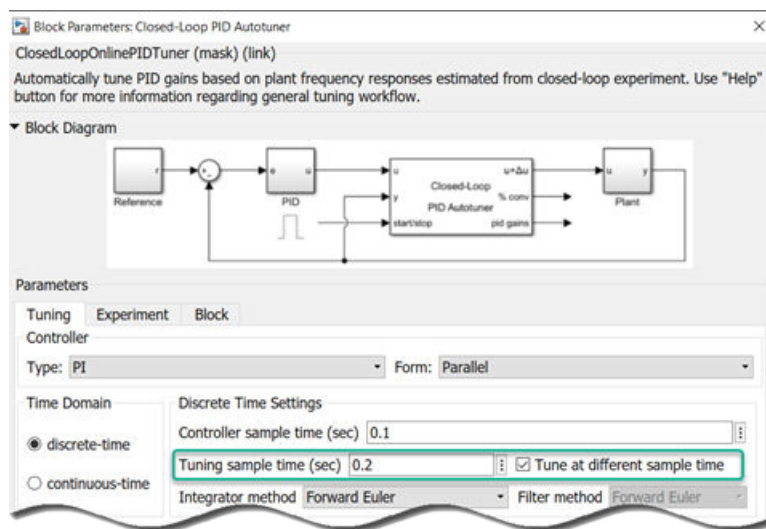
Block Parameters: Closed-Loop PID Autotuner

ClosedLoopOnlinePIDTuner (mask) (link)

Automatically tune PID gains based on plant frequency responses estimated from closed-loop experiment. Use "Help" button for more information regarding general tuning workflow.

▾ Block Diagram

r
Reference
+
-
e
u
PID
u
y
start/stop
Closed-Loop
PID Autotuner
u+Δu
% conv
pid gains
u
y
Plant

Parameters

Tuning
Experiment
Block

Controller

Type: PI

Form: Parallel

Time Domain

discrete-time

continuous-time

Discrete Time Settings

Controller sample time (sec) 0.1

Tuning sample time (sec) 0.2

Tune at different sample time

Integrator method Forward Euler

Filter method Forward Euler